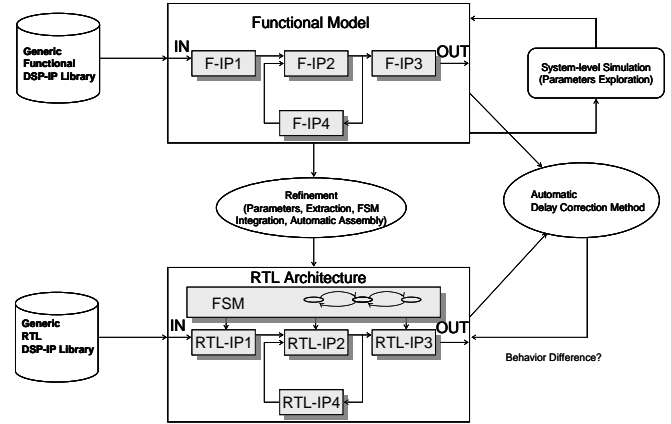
Generic Functional DSP-IP Library

Functional Model

IN

F-IP1

F-IP2

F-IP3

OUT

F-IP4

System-level Simulation (Parameters Exploration)

Refinement (Parameters, Extraction, FSM Integration, Automatic Assembly)

Automatic Delay Correction Method

Generic RTL DSP-IP Library

RTL Architecture

FSM

IN

RTL-IP1

RTL-IP2

RTL-IP3

OUT

RTL-IP4

Behavior Difference?